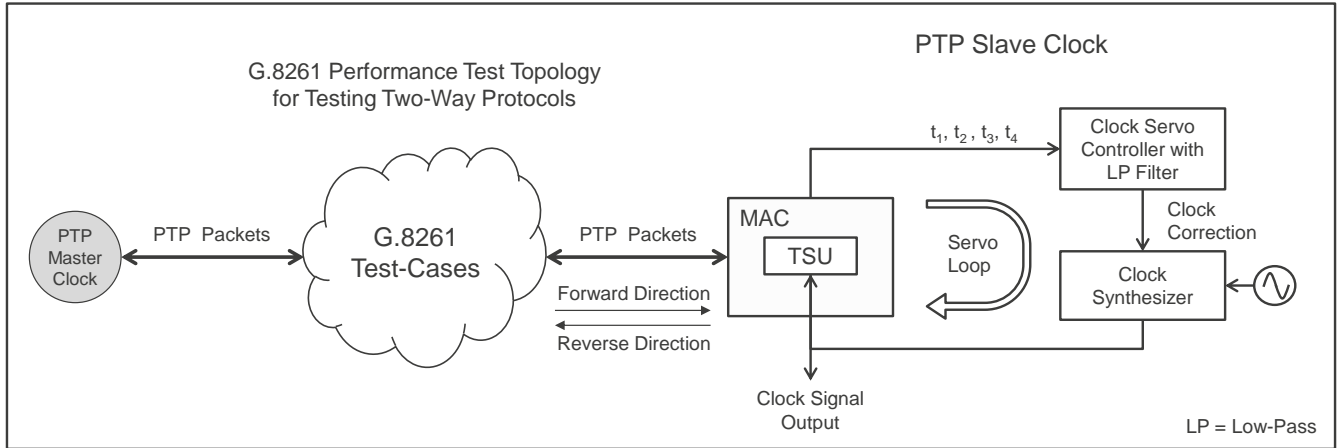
PTP Slave Clock

G.8261 Performance Test Topology for Testing Two-Way Protocols

$t_1$, $t_2$, $t_3$, $t_4$

Clock Servo Controller with LP Filter

PTP Master Clock

PTP Packets

G.8261 Test-Cases

PTP Packets

MAC

TSU

Servo Loop

Clock Correction

Clock Synthesizer

Forward Direction

Reverse Direction

Clock Signal Output

LP = Low-Pass